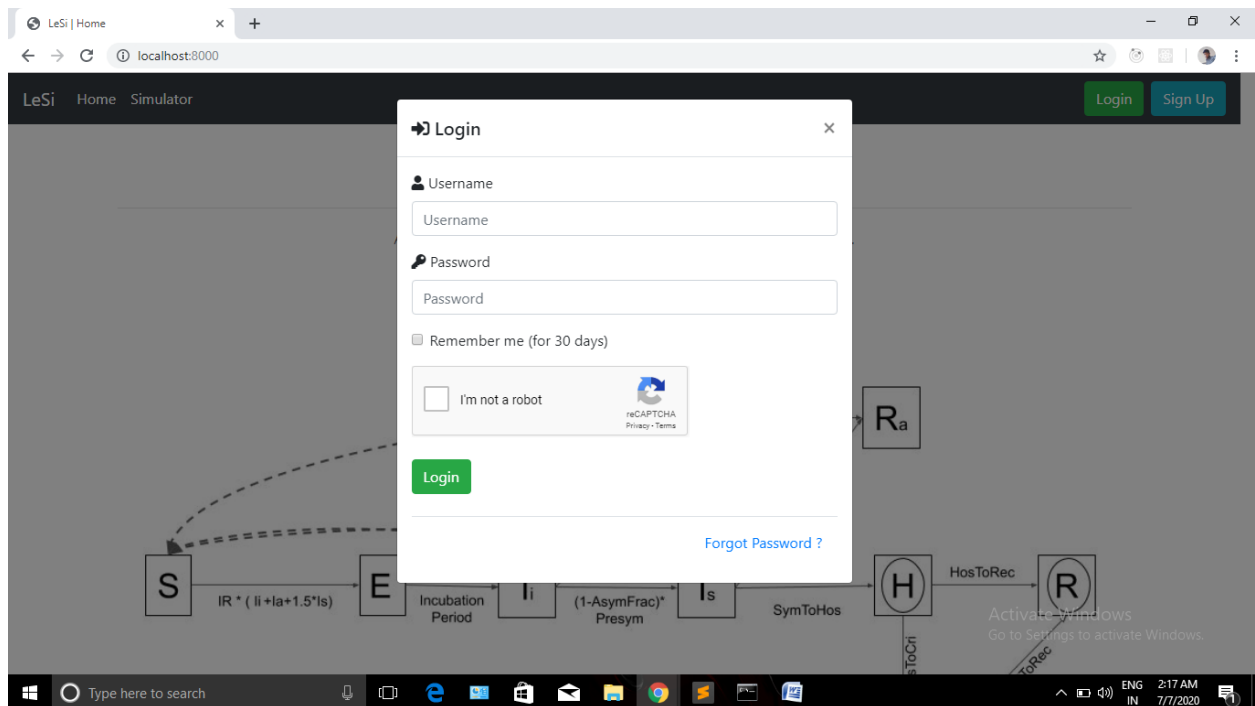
LeSi | Home
localhost:8000

LeSi Home Simulator
Login Sign Up

Login ×

Username
Username

Password
Password

Remember me (for 30 days)

I'm not a robot
reCAPTCHA
Privacy - Terms

Login

Forgot Password ?

Ra

S
IR * ( Ii +Ia+1.5*Is)
E
Incubation Period
Ii
(1-AsymFrac)* Presym
Is
SymToHos
H
HosToRec
R
sToCri
ToRec

Activate Windows
Go to Settings to activate Windows.

Type here to search
ENG IN 2:17 AM 7/7/2020